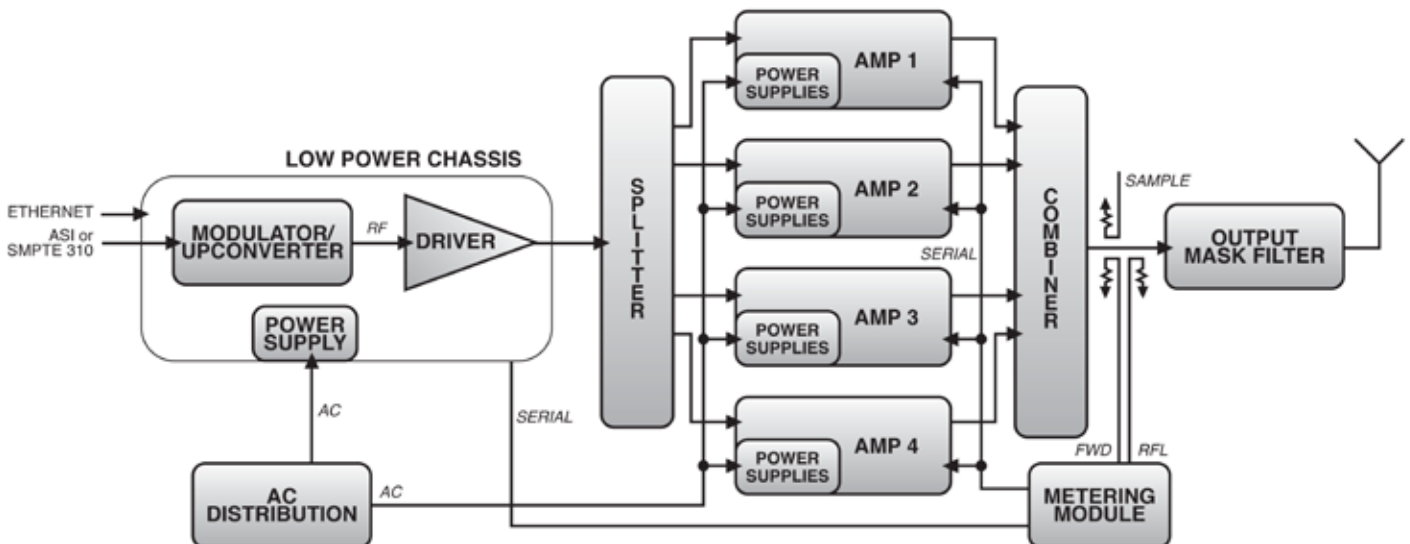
LOW POWER CHASSIS

ETHERNET

ASI or SMPTE 310

MODULATOR/ UPCONVERTER

RF

DRIVER

POWER SUPPLY

AC

AC DISTRIBUTION

AC

SERIAL

SPLITTER

AMP 1

POWER SUPPLIES

AMP 2

POWER SUPPLIES

AMP 3

POWER SUPPLIES

AMP 4

POWER SUPPLIES

SERIAL

COMBINER

SAMPLE

OUTPUT MASK FILTER

FWD

RFL

METERING MODULE